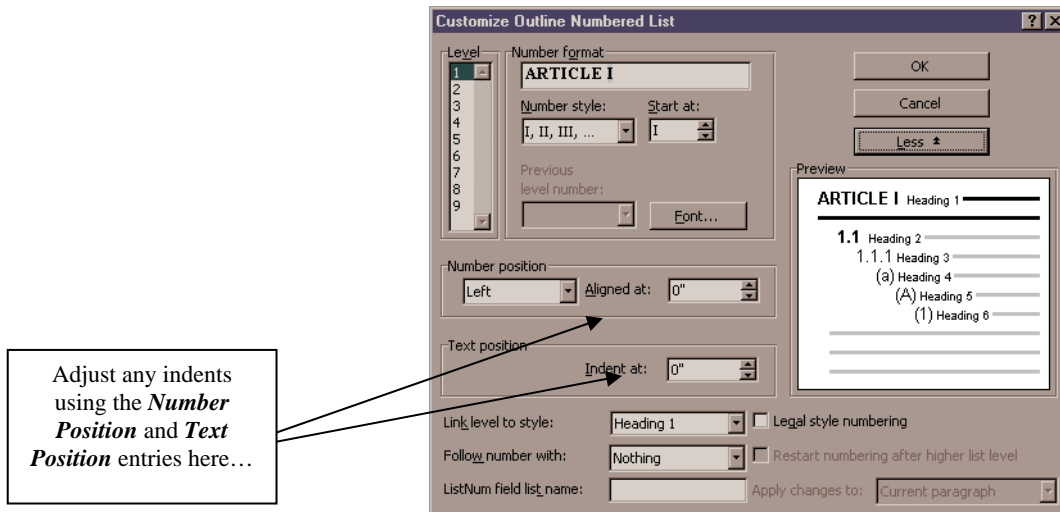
Customize Outline Numbered List

?

Level

1
2
3
4
5
6
7
8
9

Number format

ARTICLE I

Number style:

I, II, III, ...

Start at:

I

Previous level number:

Font...

OK

Cancel

Less

Preview

ARTICLE I Heading 1

1.1 Heading 2

1.1.1 Heading 3

(a) Heading 4

(A) Heading 5

(1) Heading 6

Number position

Left

Aligned at:

0"

Text position

Indent at:

0"

Link level to style:

Heading 1

Legal style numbering

Follow number with:

Nothing

Restart numbering after higher list level

ListNum field list name:

Apply changes to:

Current paragraph

Adjust any indents using the ***Number Position*** and ***Text Position*** entries here…